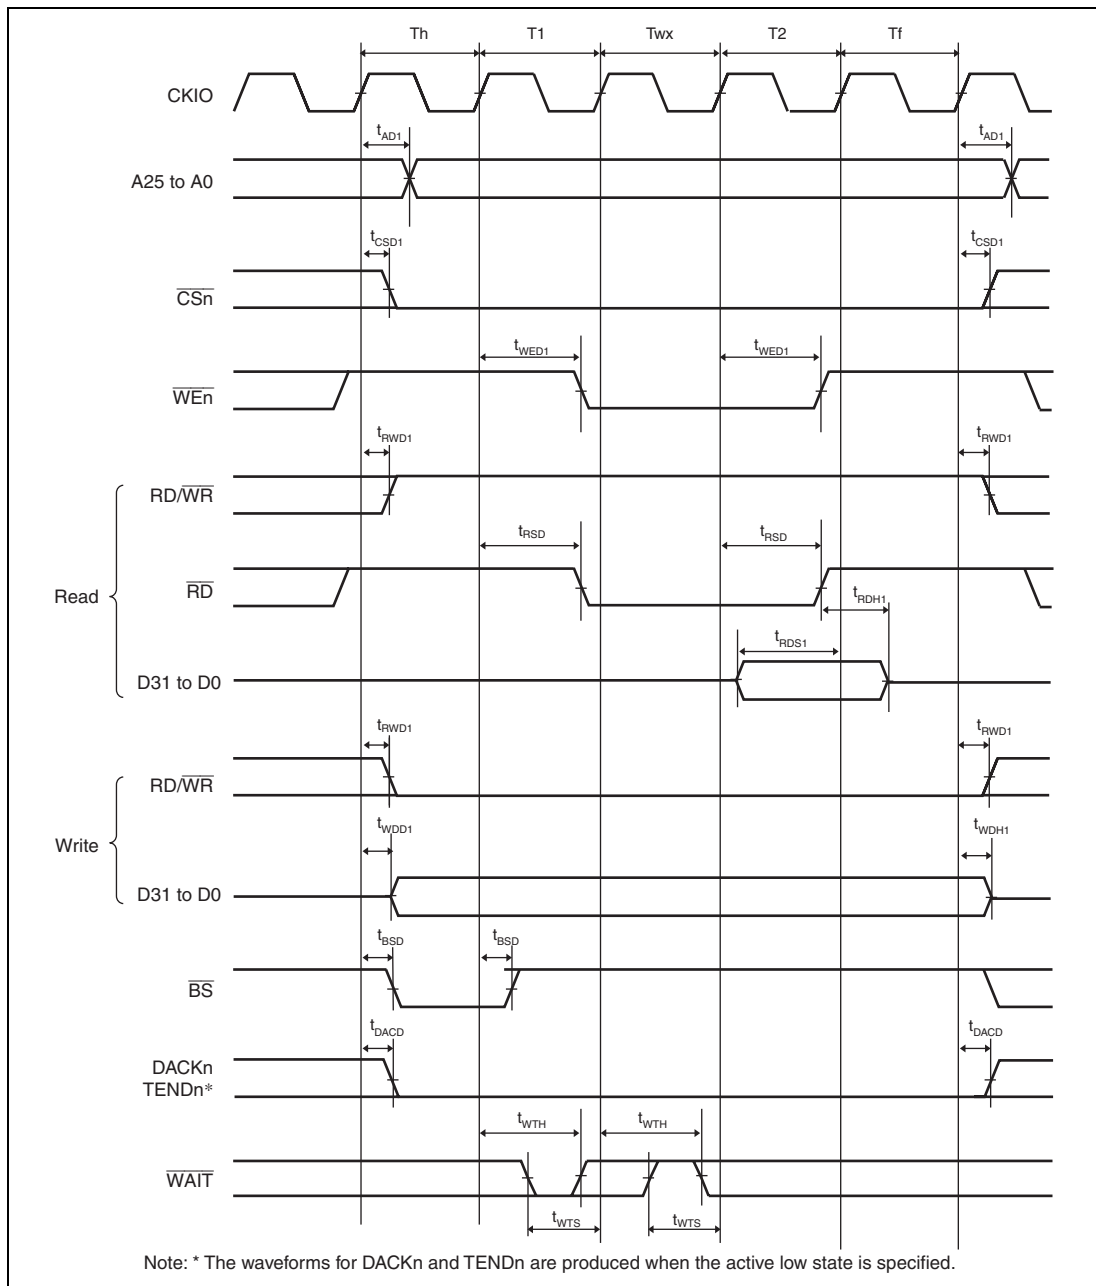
Th
T1
Twx
T2
Tf

CKIO

$t_{AD1}$
$t_{AD1}$

A25 to A0

$t_{CSD1}$
$t_{CSD1}$

$\overline{CSn}$

$t_{WED1}$
$t_{WED1}$

$\overline{WEn}$

$t_{RWD1}$
$t_{RWD1}$

RD/$\overline{WR}$

$t_{RSD}$
$t_{RSD}$

Read

$\overline{RD}$

$t_{RDH1}$

$t_{RDS1}$

D31 to D0

$t_{RWD1}$
$t_{RWD1}$

RD/$\overline{WR}$

Write

$t_{WDD1}$
$t_{WDH1}$

D31 to D0

$t_{BSD}$
$t_{BSD}$

$\overline{BS}$

$t_{DACD}$
$t_{DACD}$

DACKn
TENDn*

$t_{WTH}$
$t_{WTH}$

$\overline{WAIT}$

$t_{WTS}$
$t_{WTS}$

Note: * The waveforms for DACKn and TENDn are produced when the active low state is specified.